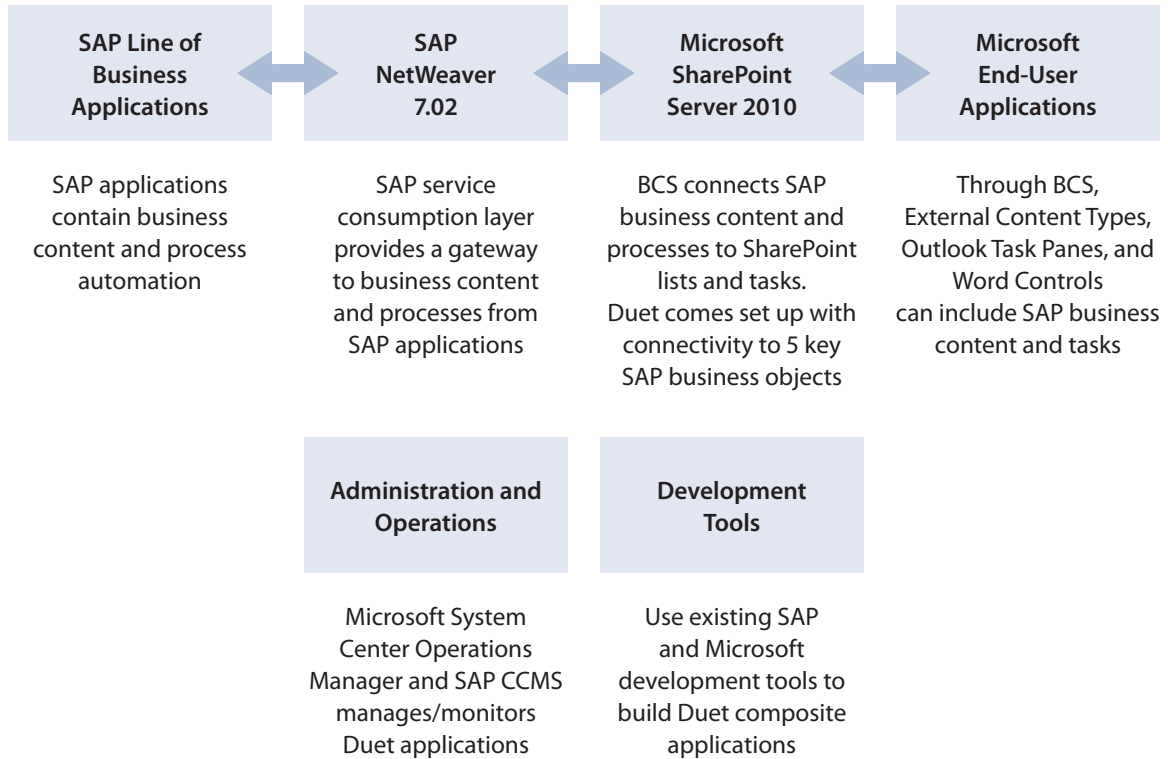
SAP Line of Business Applications

SAP NetWeaver 7.02

Microsoft SharePoint Server 2010

Microsoft End-User Applications

SAP applications contain business content and process automation

SAP service consumption layer provides a gateway to business content and processes from SAP applications

BCS connects SAP business content and processes to SharePoint lists and tasks. Duet comes set up with connectivity to 5 key SAP business objects

Through BCS, External Content Types, Outlook Task Panes, and Word Controls can include SAP business content and tasks

Administration and Operations

Development Tools

Microsoft System Center Operations Manager and SAP CCMS manages/monitors Duet applications

Use existing SAP and Microsoft development tools to build Duet composite applications